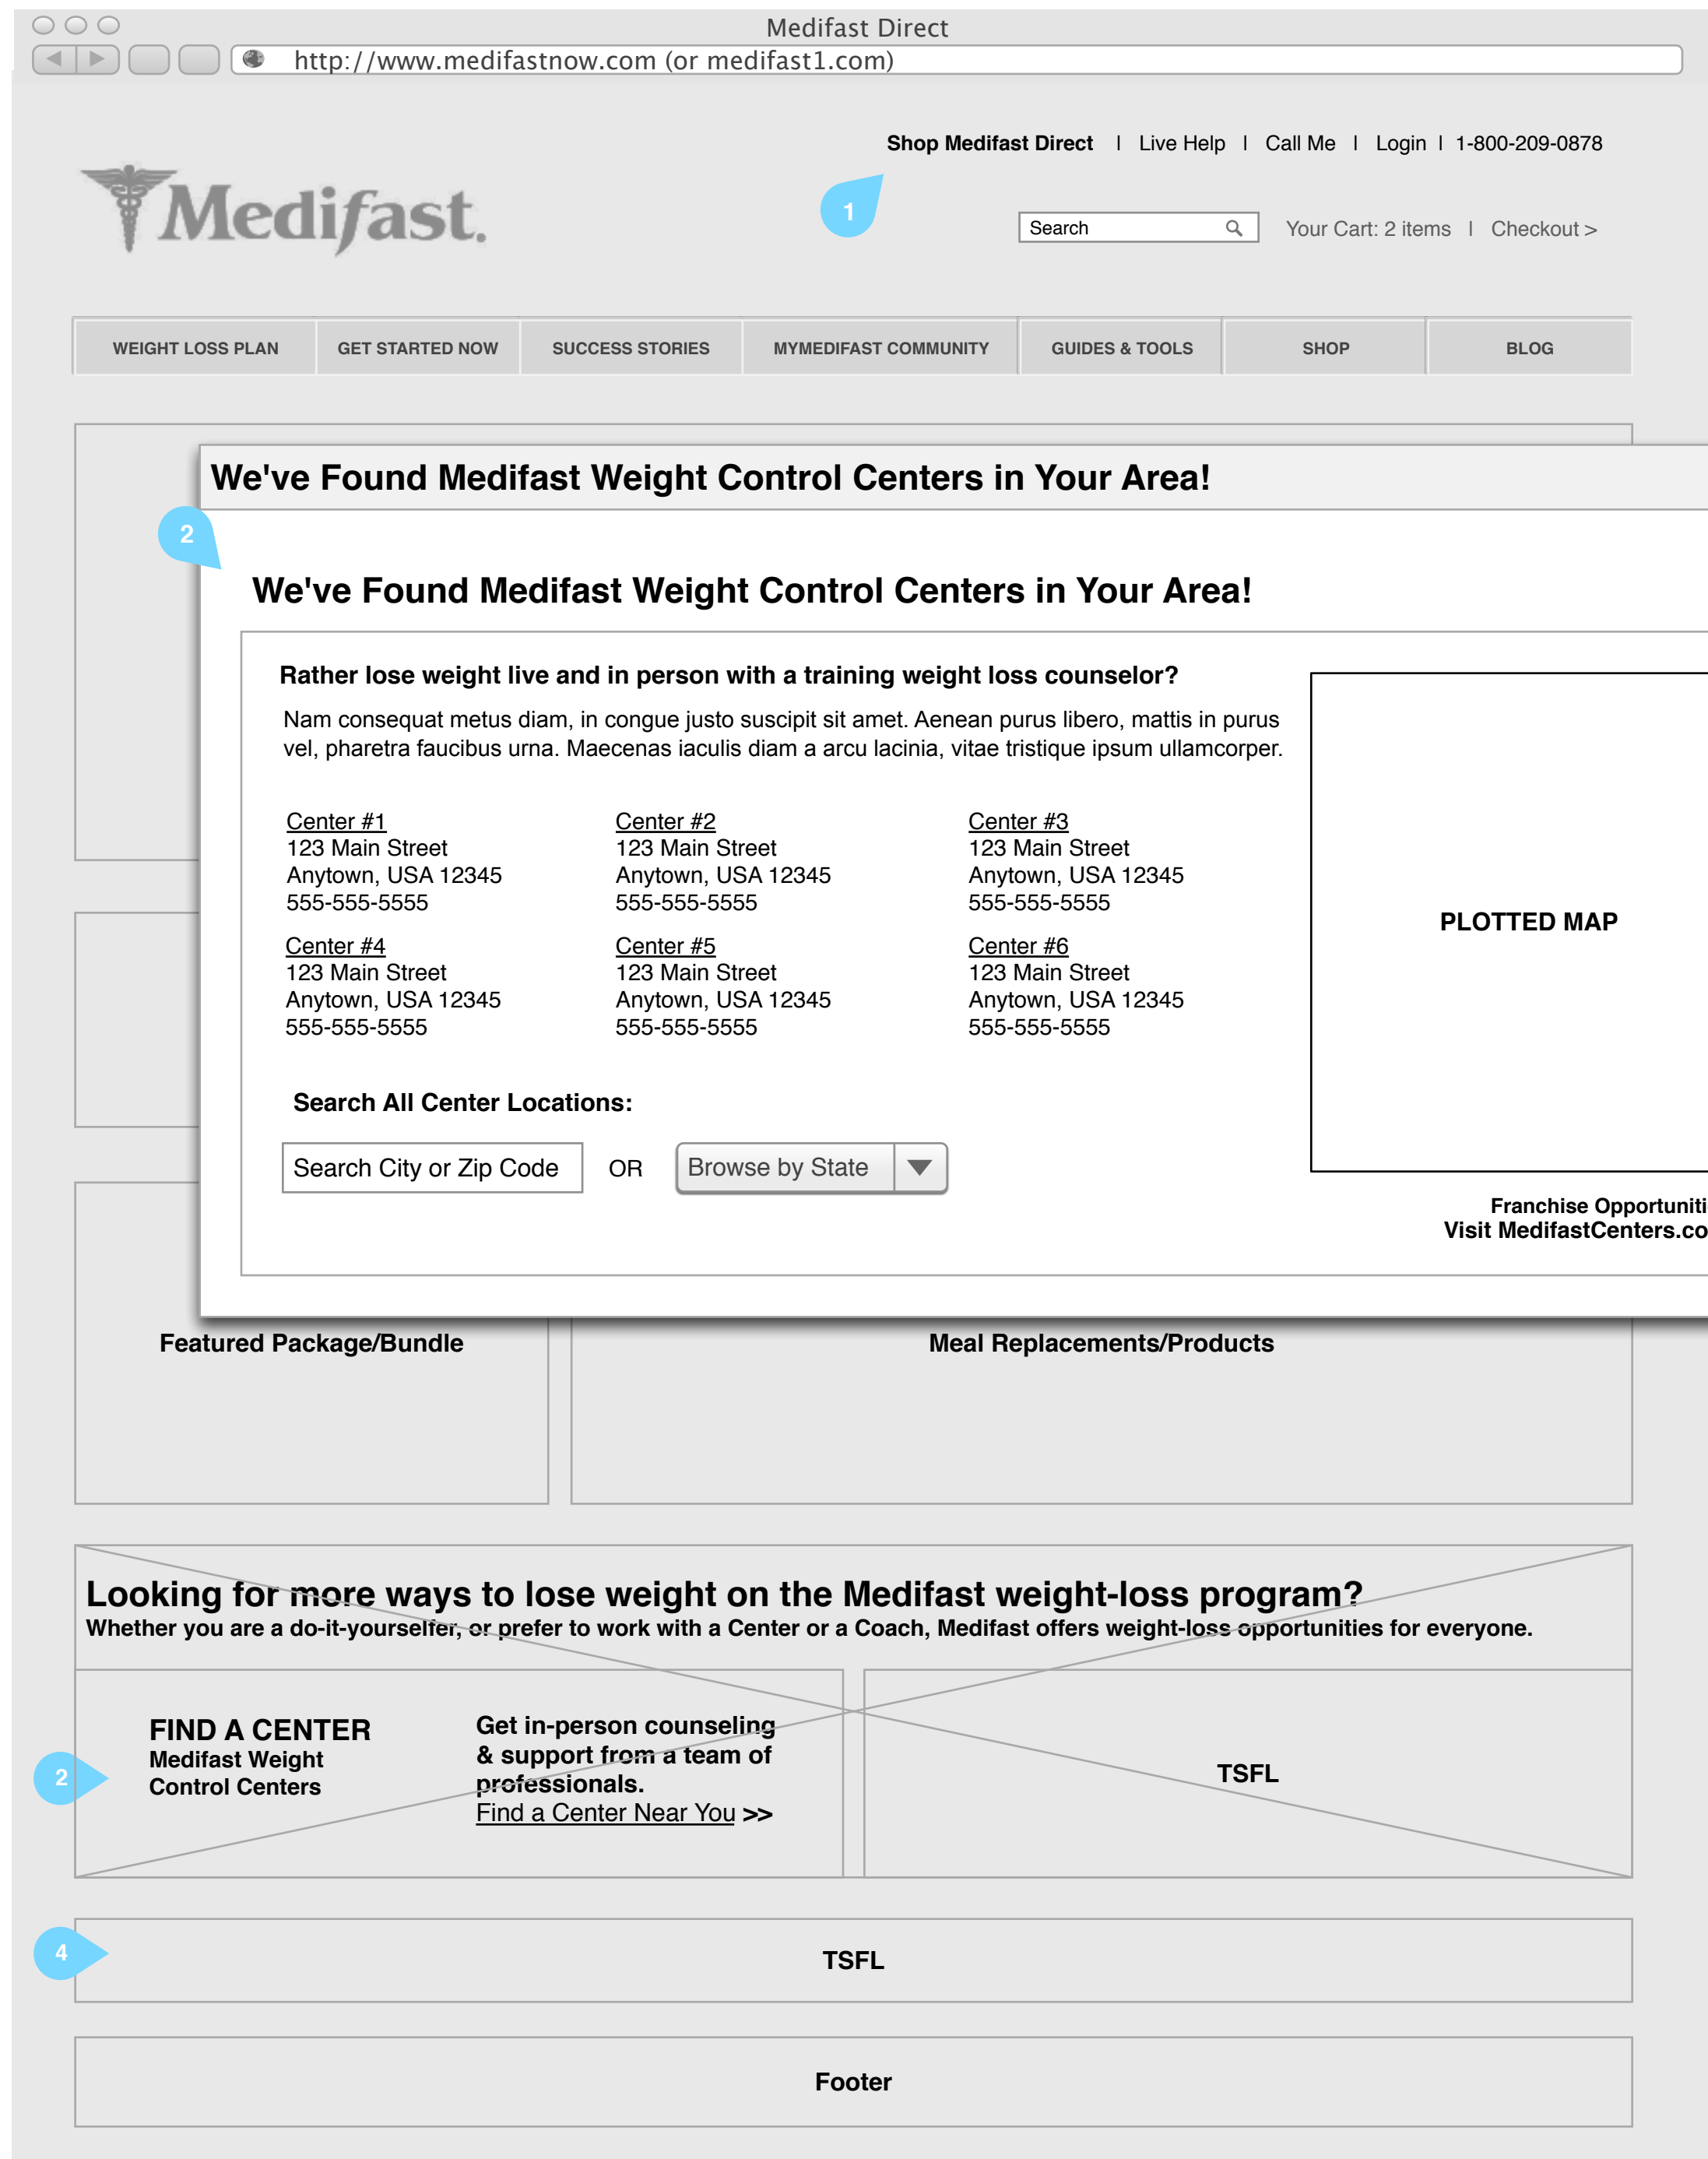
Medifast Direct

http://www.medifastnow.com (or medifast1.com)

Shop Medifast Direct | Live Help | Call Me | Login | 1-800-209-0878

Medifast.

1

Search

Your Cart: 2 items | Checkout >

WEIGHT LOSS PLAN | GET STARTED NOW | SUCCESS STORIES | MYMEDIFAST COMMUNITY | GUIDES & TOOLS | SHOP | BLOG

We've Found Medifast Weight Control Centers in Your Area!

2

We've Found Medifast Weight Control Centers in Your Area!

Rather lose weight live and in person with a training weight loss counselor?

Nam consequat metus diam, in congue justo suscipit sit amet. Aenean purus libero, mattis in purus vel, pharetra faucibus urna. Maecenas iaculis diam a arcu lacinia, vitae tristique ipsum ullamcorper.

Center #1
123 Main Street
Anytown, USA 12345
555-555-5555

Center #2
123 Main Street
Anytown, USA 12345
555-555-5555

Center #3
123 Main Street
Anytown, USA 12345
555-555-5555

Center #4
123 Main Street
Anytown, USA 12345
555-555-5555

Center #5
123 Main Street
Anytown, USA 12345
555-555-5555

Center #6
123 Main Street
Anytown, USA 12345
555-555-5555

PLOTTED MAP

Search All Center Locations:

Search City or Zip Code OR Browse by State

Franchise Opportuniti
Visit MedifastCenters.co

Featured Package/Bundle

Meal Replacements/Products

Looking for more ways to lose weight on the Medifast weight-loss program?
Whether you are a do-it-yourselfer, or prefer to work with a Center or a Coach, Medifast offers weight-loss opportunities for everyone.

2

FIND A CENTER
Medifast Weight Control Centers

Get in-person counseling & support from a team of professionals.
Find a Center Near You >>

TSFL

4

TSFL

Footer